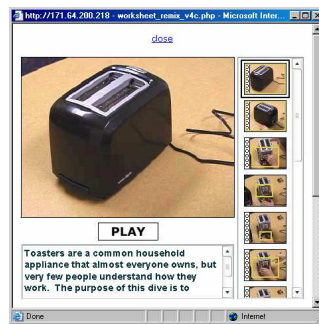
http://171.64.200.218 - worksheet_remix_v4c.php - Microsoft Inter...

close

PLAY

Toasters are a common household appliance that almost everyone owns, but very few people understand how they work. The purpose of this dive is to

Done

Internet